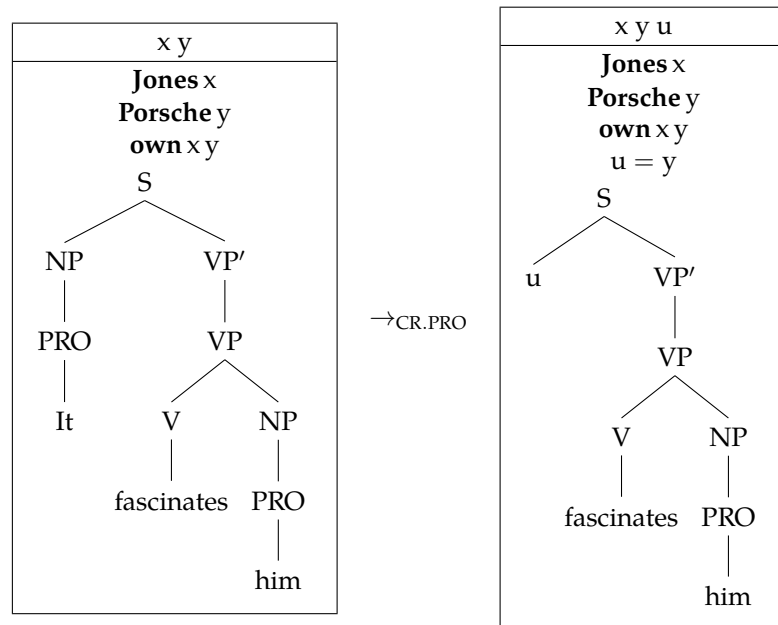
x y

**Jones** x
**Porsche** y
**own** x y

S
NP
PRO
It
VP′
VP
V
fascinates
NP
PRO
him

$\rightarrow_{\text{CR.PRO}}$

x y u

**Jones** x
**Porsche** y
**own** x y
u = y

S
u
VP′
VP
V
fascinates
NP
PRO
him